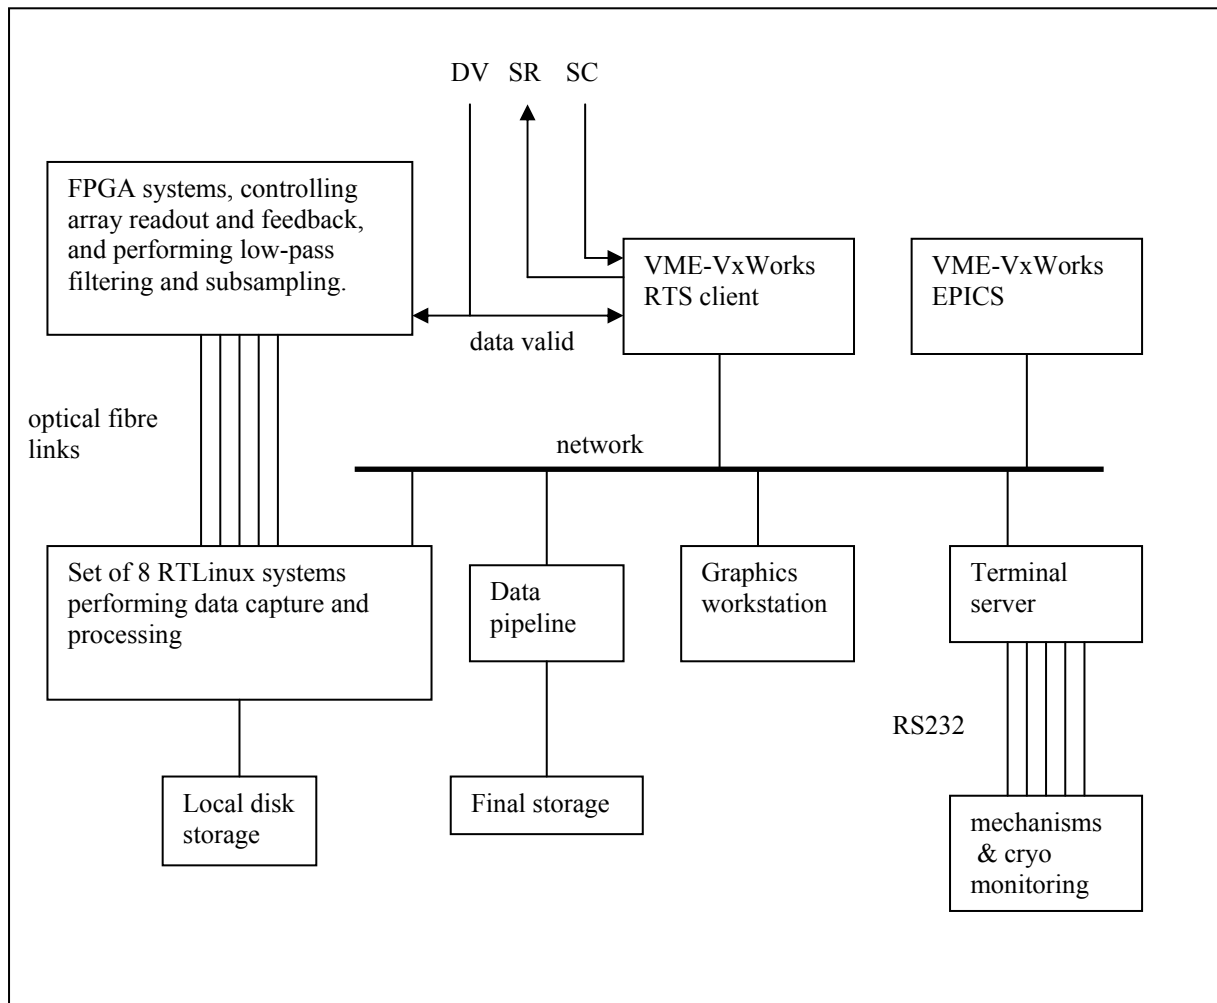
DV SR SC

FPGA systems, controlling array readout and feedback, and performing low-pass filtering and subsampling.

data valid

VME-VxWorks RTS client

VME-VxWorks EPICS

optical fibre links

network

Set of 8 RTLinux systems performing data capture and processing

Data pipeline

Graphics workstation

Terminal server

RS232

Local disk storage

Final storage

mechanisms & cryo monitoring